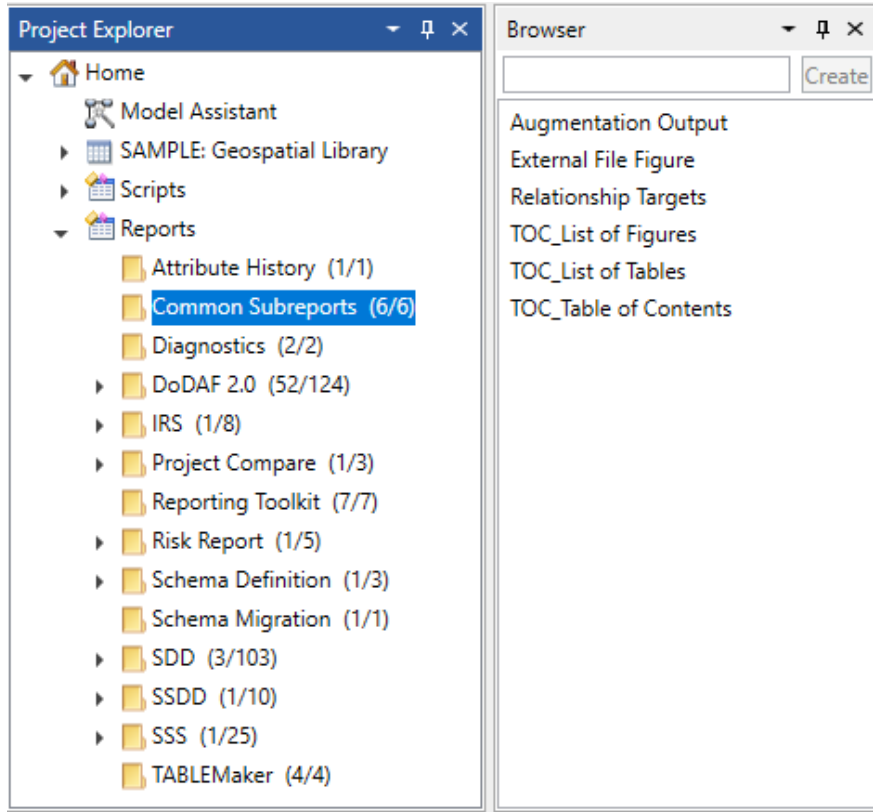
Project Explorer

Home
Model Assistant
SAMPLE: Geospatial Library
Scripts
Reports
Attribute History (1/1)
Common Subreports (6/6)
Diagnostics (2/2)
DoDAF 2.0 (52/124)
IRS (1/8)
Project Compare (1/3)
Reporting Toolkit (7/7)
Risk Report (1/5)
Schema Definition (1/3)
Schema Migration (1/1)
SDD (3/103)
SSDD (1/10)
SSS (1/25)
TABLEMaker (4/4)

Browser

Create

Augmentation Output
External File Figure
Relationship Targets
TOC_List of Figures
TOC_List of Tables
TOC_Table of Contents